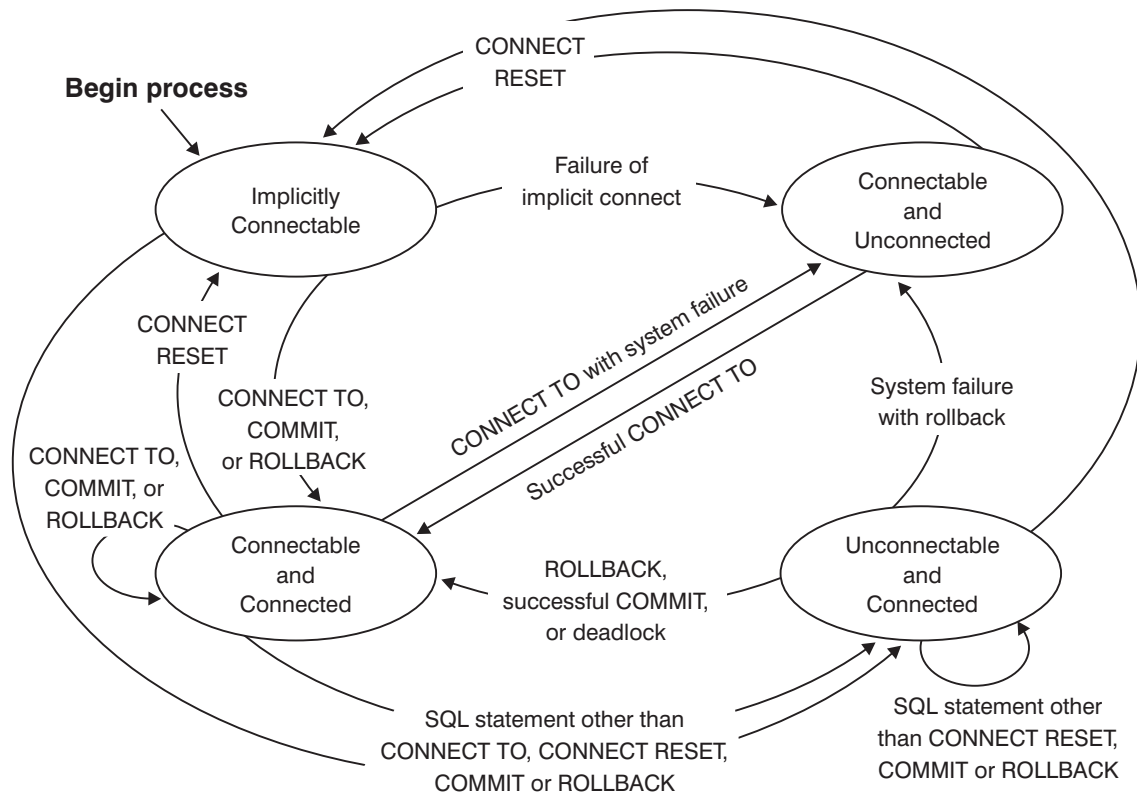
CONNECT RESET

Begin process

Implicitly Connectable

Failure of implicit connect

Connectable and Unconnected

CONNECT RESET

CONNECT TO with system failure

Successful CONNECT TO

CONNECT TO, COMMIT, or ROLLBACK

System failure with rollback

CONNECT TO, COMMIT, or ROLLBACK

Connectable and Connected

ROLLBACK, successful COMMIT, or deadlock

Unconnectable and Connected

SQL statement other than CONNECT TO, CONNECT RESET, COMMIT or ROLLBACK

SQL statement other than CONNECT RESET, COMMIT or ROLLBACK